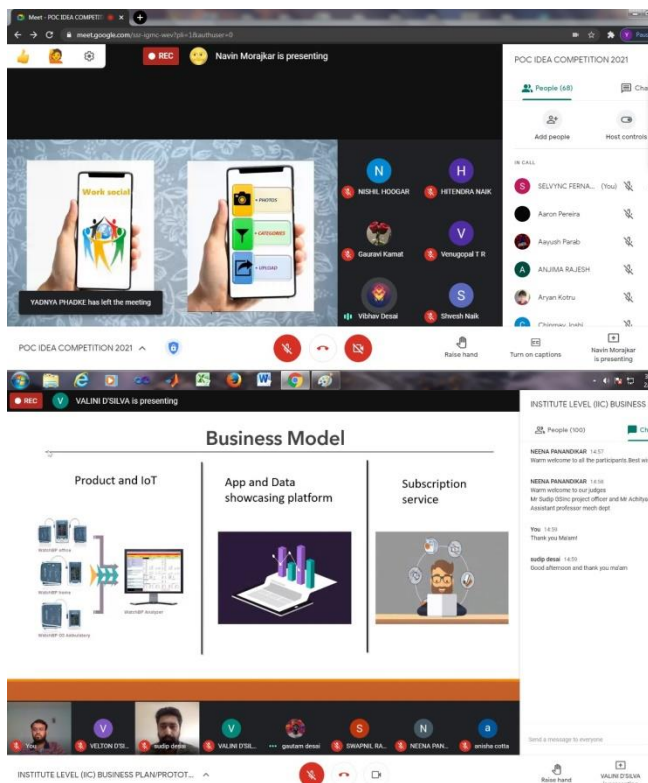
Meet - POC IDEA COMPETITI
meet.google.com/ssr-igmc-wev?pli=1&authuser=0

REC Navin Morajkar is presenting

POC IDEA COMPETITION 2021

People (68) Cha
Add people Host controls
IN CALL
SELVYNC FERNA... (You)
Aaron Pereira
Aayush Parab
ANJIMA RAJESH
Aryan Kotru
Chinmay Joshi

Work social
PHOTOS
CATEGORIES
UPLOAD

YADNYA PHADKE has left the meeting

NISHIL HOOGAR
HITENDRA NAIK
Gauravi Kamat
Venugopal T R
Vibhav Desai
Shresh Naik

POC IDEA COMPETITION 2021
Raise hand
Turn on captions
Navin Morajkar is presenting

REC VALINI D'SILVA is presenting

INSTITUTE LEVEL (IIC) BUSINESS
People (100) Ch

NEENA PANANDIKAR 14:57
Warm welcome to all the participants.Best wi

NEENA PANANDIKAR 14:58
Warm welcome to our judges Mr Sudip D'Silva project officer and Mr Achitya Assistant professor mech dept

You 14:59
Thank you Ma'am!

sudip desai 14:59
Good afternoon and thank you ma'am

Business Model

Product and IoT
App and Data showcasing platform
Subscription service

You
VELTON D'SI...
sudip desai
VALINI D'SI...
gautam desai
SWAPNIL RA...
NEENA PAN...
anisha cotta

Send a message to everyone

INSTITUTE LEVEL (IIC) BUSINESS PLAN/PROTOT...
Raise hand
VALINI D'SILVA